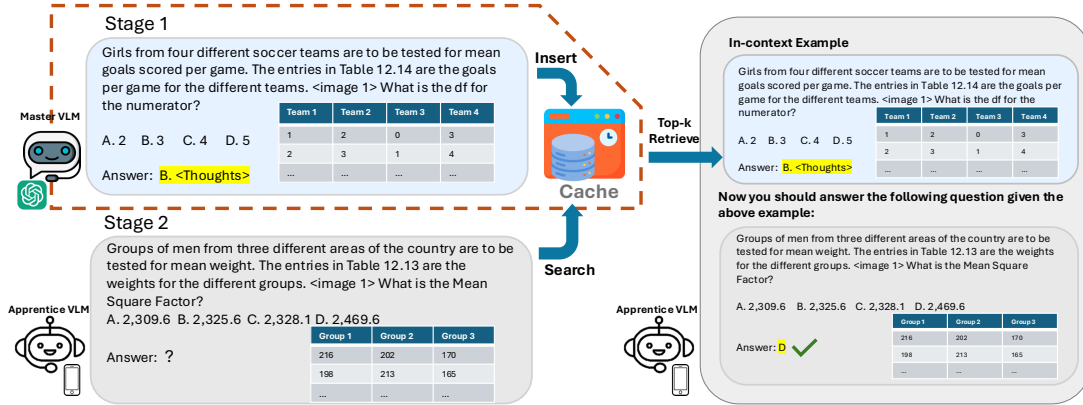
Stage 1

Girls from four different soccer teams are to be tested for mean goals scored per game. The entries in Table 12.14 are the goals per game for the different teams. <image 1> What is the df for the numerator?

A. 2 B. 3 C. 4 D. 5

| Team 1 | Team 2 | Team 3 | Team 4 |
|---|---|---|---|
| 1 | 2 | 0 | 3 |
| 2 | 3 | 1 | 4 |
| ... | ... | ... | ... |

Answer: B. <Thoughts>

Master VLM

Insert

Cache

Search

Top-k Retrieve

Stage 2

Groups of men from three different areas of the country are to be tested for mean weight. The entries in Table 12.13 are the weights for the different groups. <image 1> What is the Mean Square Factor?

A. 2,309.6 B. 2,325.6 C. 2,328.1 D. 2,469.6

| Group 1 | Group 2 | Group 3 |
|---|---|---|
| 216 | 202 | 170 |
| 198 | 213 | 165 |
| ... | ... | ... |

Answer: ?

Apprentice VLM

In-context Example

Girls from four different soccer teams are to be tested for mean goals scored per game. The entries in Table 12.14 are the goals per game for the different teams. <image 1> What is the df for the numerator?

A. 2 B. 3 C. 4 D. 5

| Team 1 | Team 2 | Team 3 | Team 4 |
|---|---|---|---|
| 1 | 2 | 0 | 3 |
| 2 | 3 | 1 | 4 |
| ... | ... | ... | ... |

Answer: B. <Thoughts>

Now you should answer the following question given the above example:

Groups of men from three different areas of the country are to be tested for mean weight. The entries in Table 12.13 are the weights for the different groups. <image 1> What is the Mean Square Factor?

A. 2,309.6 B. 2,325.6 C. 2,328.1 D. 2,469.6

| Group 1 | Group 2 | Group 3 |
|---|---|---|
| 216 | 202 | 170 |
| 198 | 213 | 165 |
| ... | ... | ... |

Answer: D

Apprentice VLM